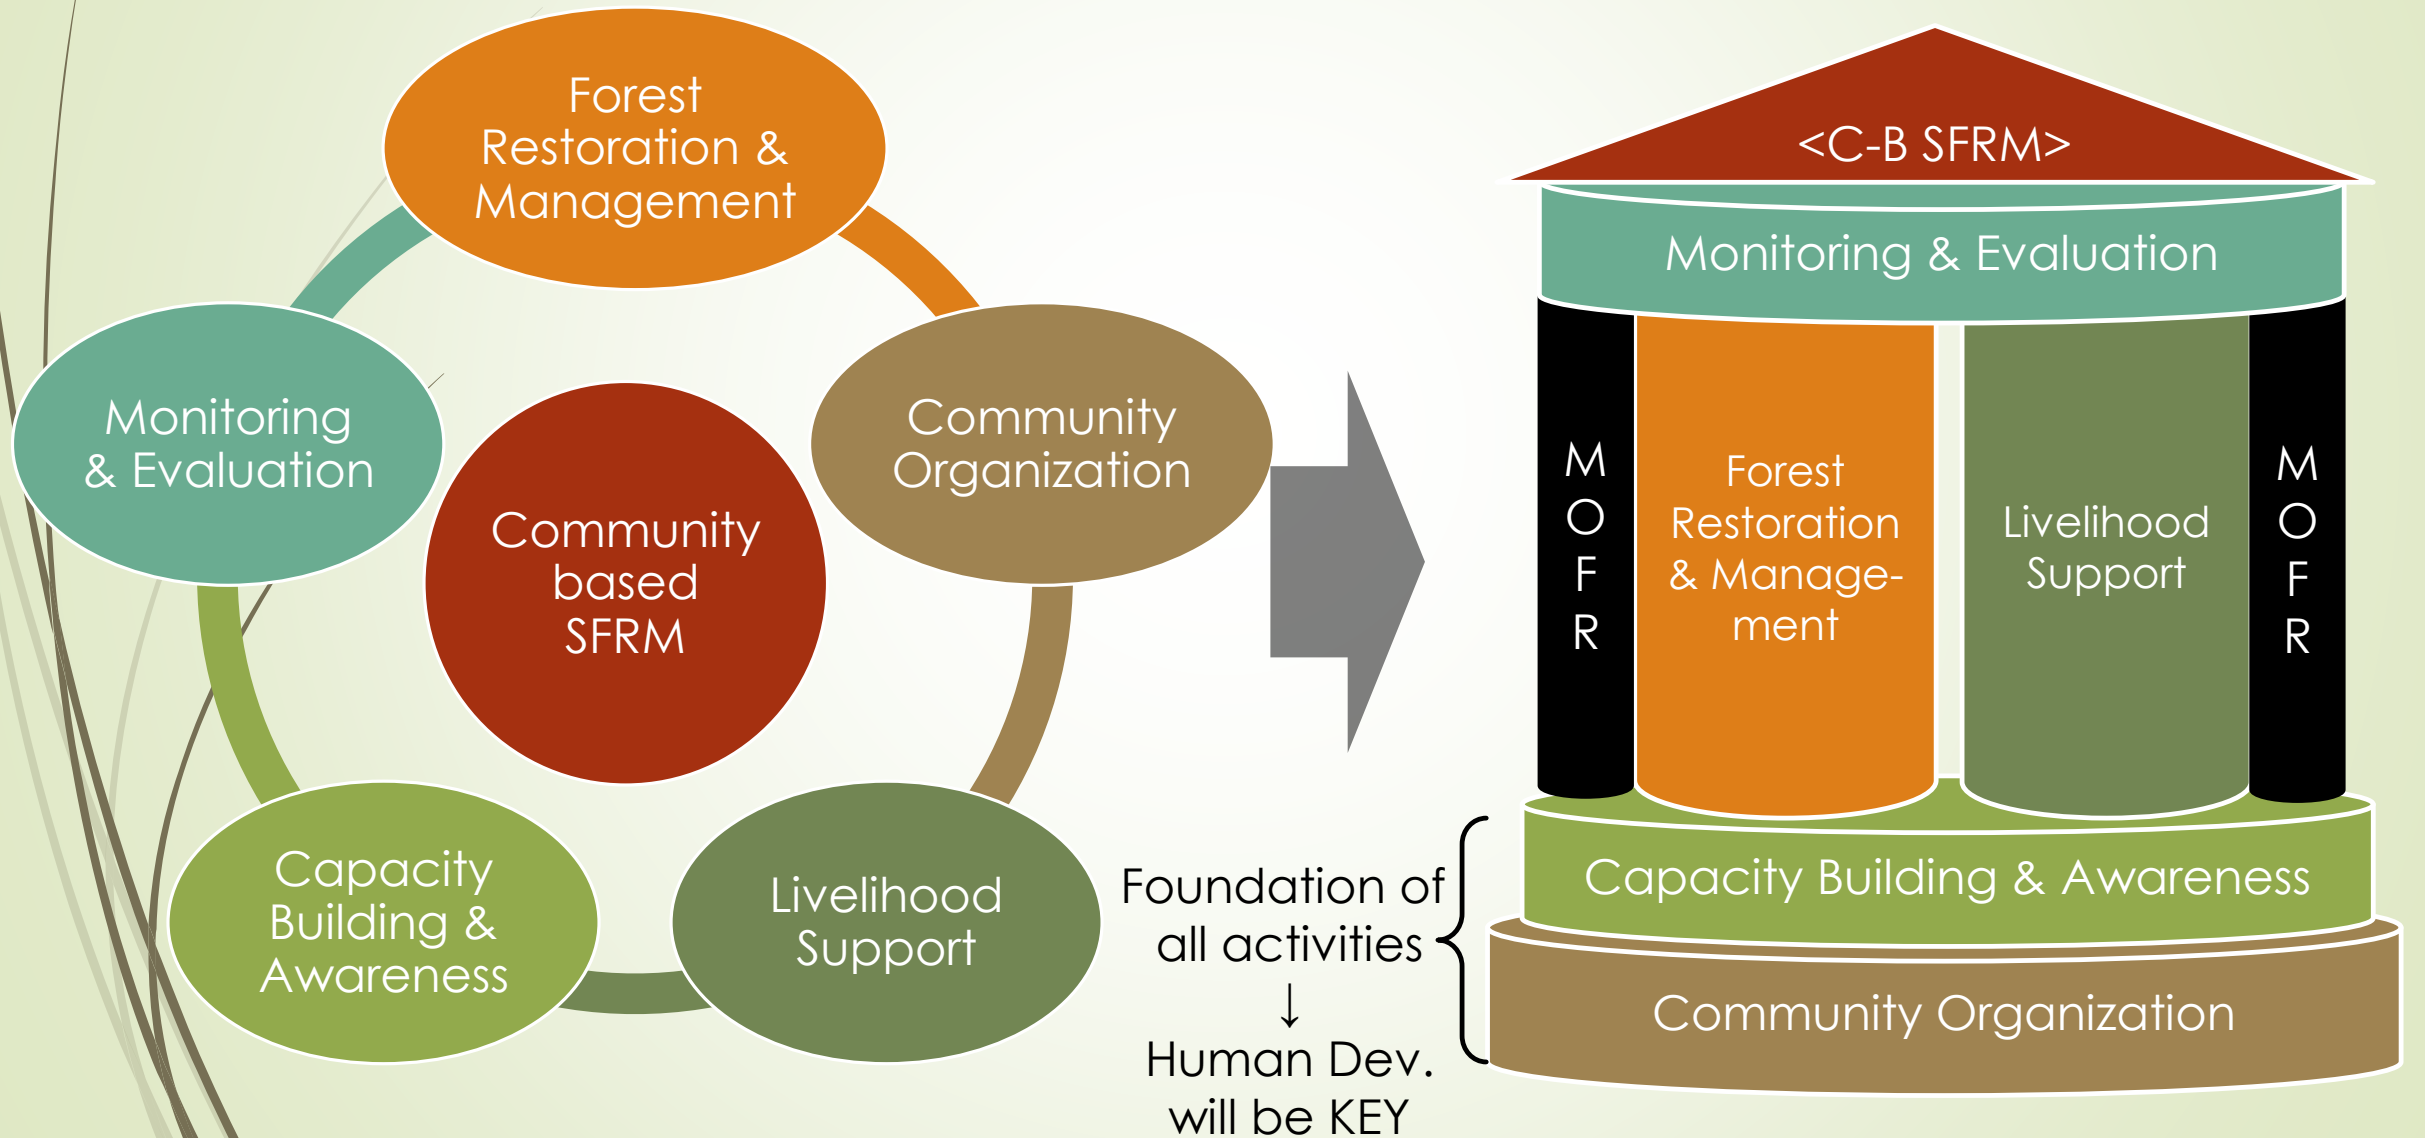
Forest Restoration & Management

Monitoring & Evaluation

Community based SFRM

Community Organization

Capacity Building & Awareness

Livelihood Support

<C-B SFRM>

Monitoring & Evaluation

M O F R

Forest Restoration & Management

Livelihood Support

M O F R

Capacity Building & Awareness

Community Organization

Foundation of all activities
↓
Human Dev. will be KEY